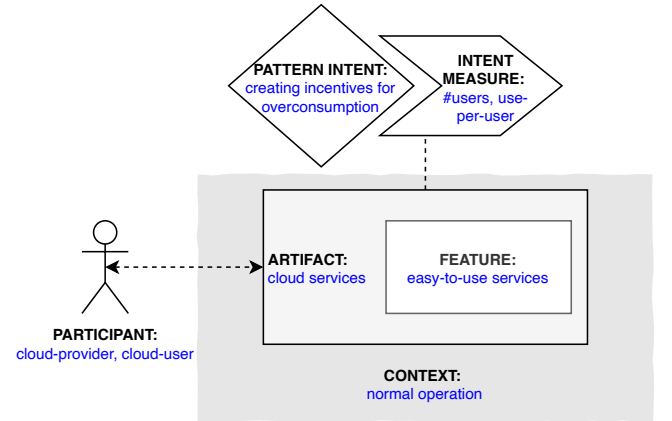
PATTERN INTENT:
creating incentives for overconsumption

INTENT MEASURE:
#users, use-per-user

ARTIFACT:
cloud services

FEATURE:
easy-to-use services

PARTICIPANT:
cloud-provider, cloud-user

CONTEXT:
normal operation